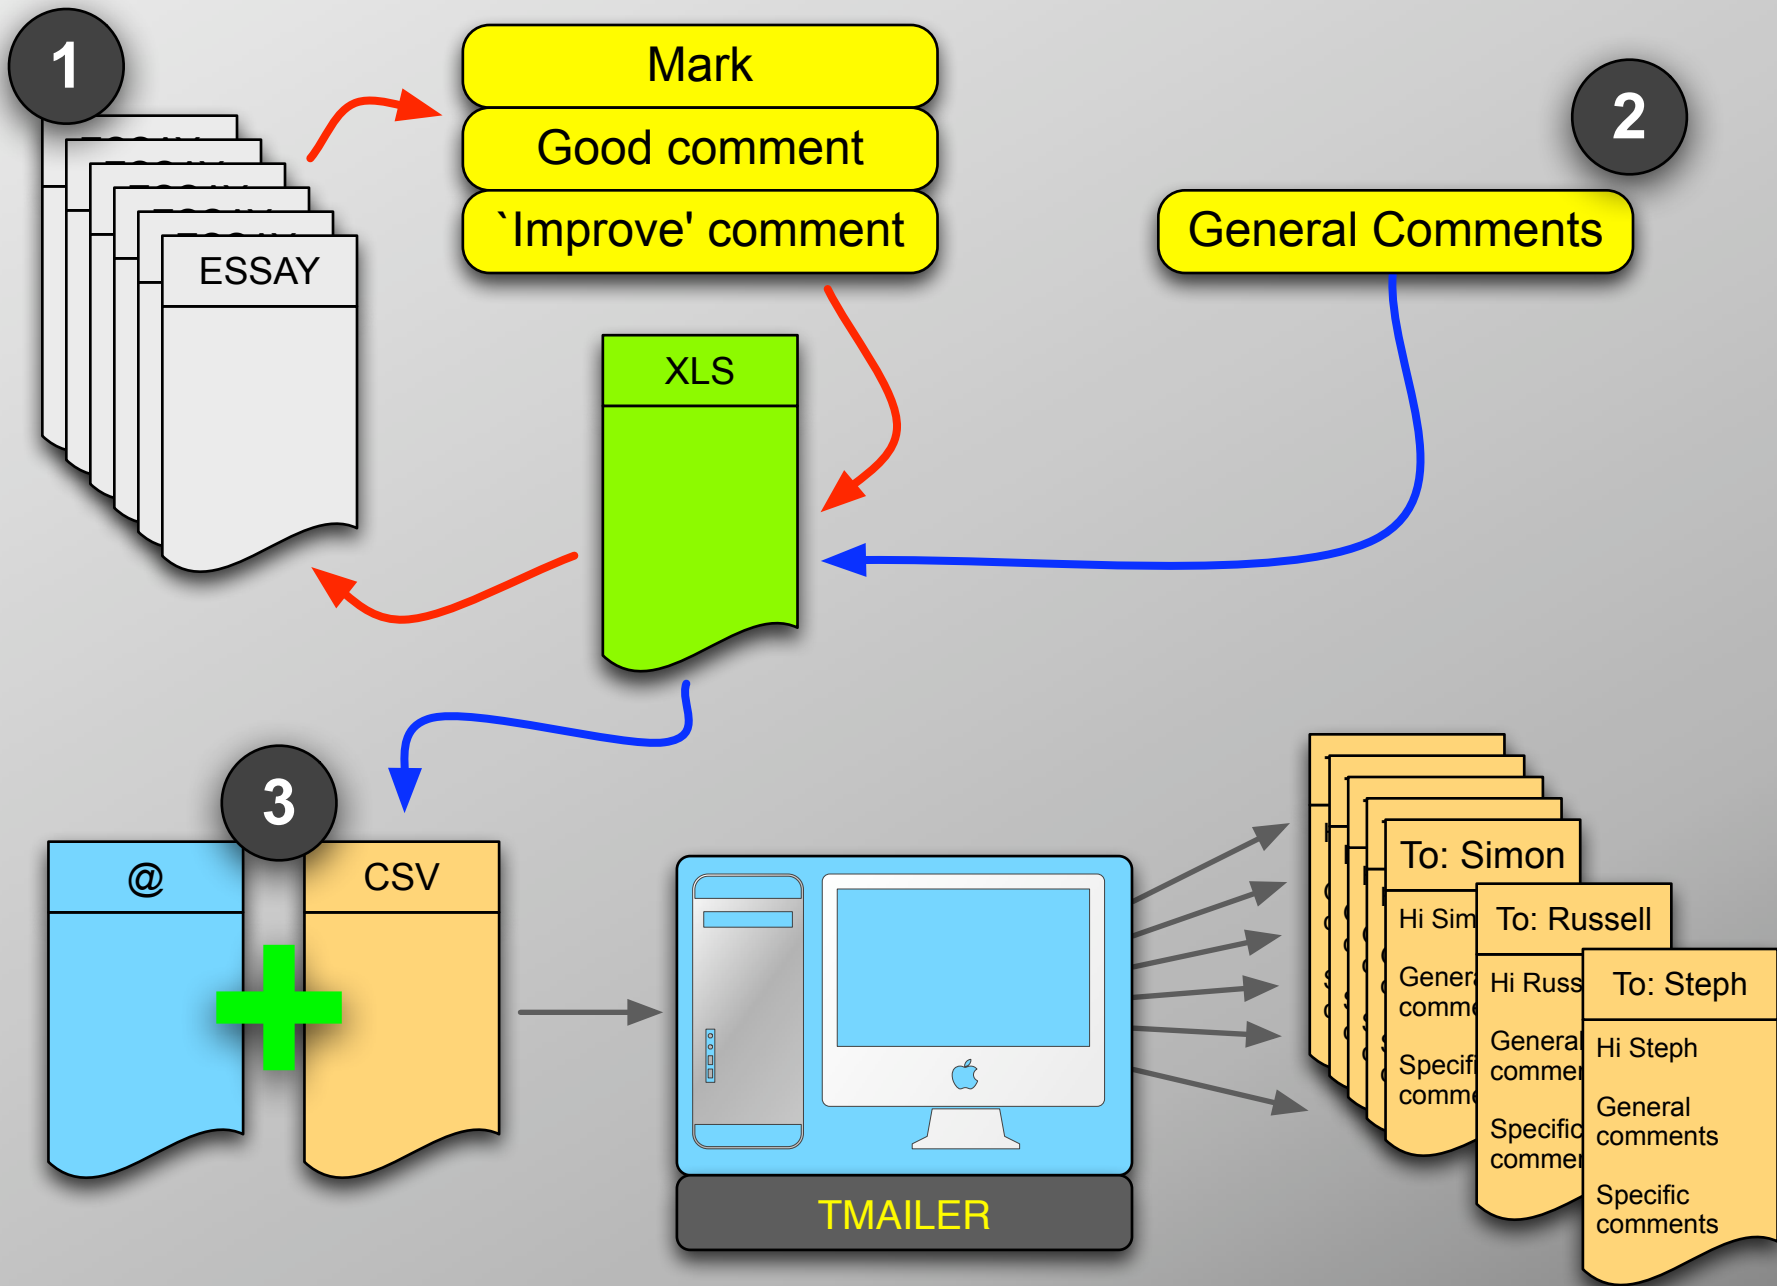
1

ESSAY

Mark

Good comment

`Improve' comment

2

General Comments

XLS

3

@

CSV

TMAILER

To: Simon

Hi Sim

Genera comme

Specifi comme

To: Russell

Hi Russ

General commen

Specific commen

To: Steph

Hi Steph

General comments

Specific comments